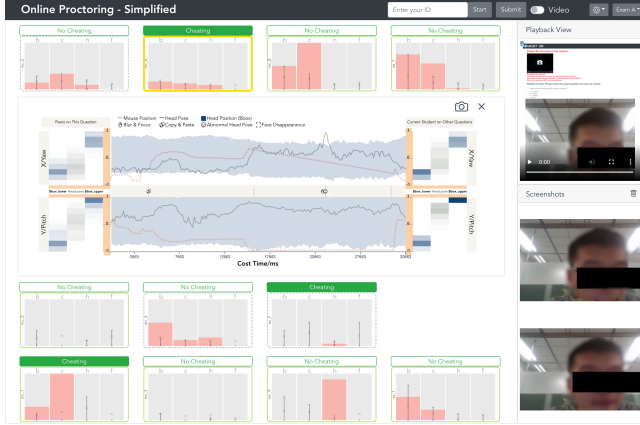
Online Proctoring - Simplified

Enter your ID

Start

Submit

Video

Exam A

Playback View

Screenshots

No Cheating

Cheating

No Cheating

No Cheating

b c h f

Peers on This Question

Mouse Position

Head Pose

Head Position (Bbox)

Blur & Focus

Copy & Paste

Abnormal Head Pose

Face Disappearance

Current Student on Other Questions

X/Yaw

Y/Pitch

Cost Time/ms

0:00

No Cheating

No Cheating

Cheating

Cheating

No Cheating

No Cheating

No Cheating